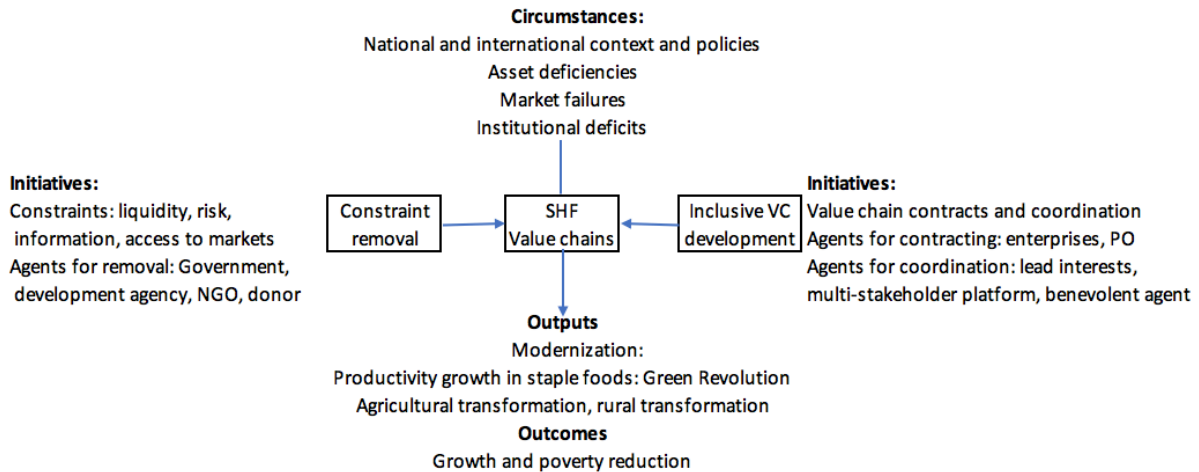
Circumstances:
National and international context and policies
Asset deficiencies
Market failures
Institutional deficits

Initiatives:
Constraints: liquidity, risk, information, access to markets
Agents for removal: Government, development agency, NGO, donor

Constraint removal

SHF Value chains

Inclusive VC development

Initiatives:
Value chain contracts and coordination
Agents for contracting: enterprises, PO
Agents for coordination: lead interests, multi-stakeholder platform, benevolent agent

Outputs
Modernization:
Productivity growth in staple foods: Green Revolution
Agricultural transformation, rural transformation
Outcomes
Growth and poverty reduction